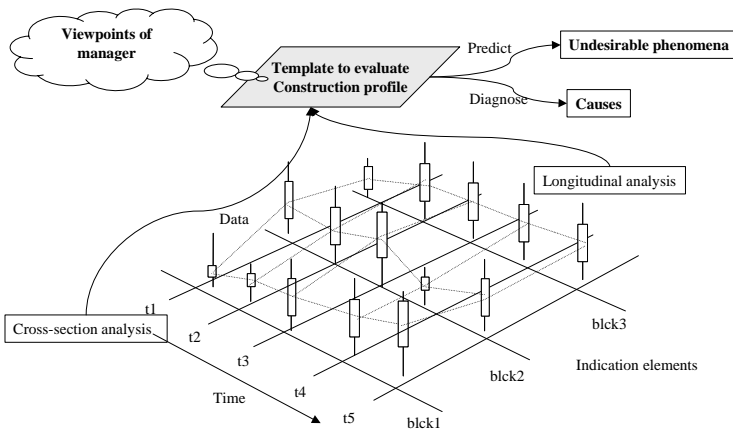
Viewpoints of manager

Template to evaluate Construction profile

Predict

Undesirable phenomena

Diagnose

Causes

Longitudinal analysis

Data

t1

t2

t3

t4

t5

Cross-section analysis

Time

blck3

blck2

blck1

Indication elements